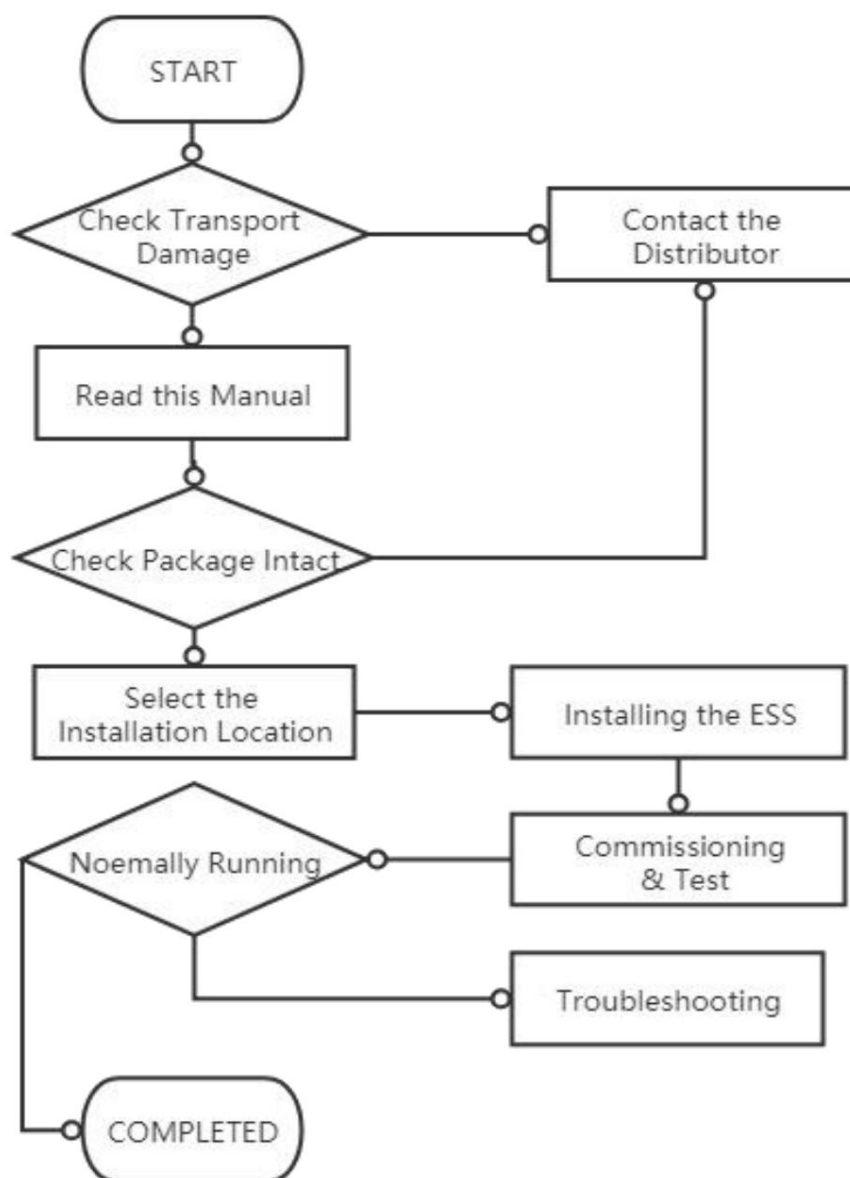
START

Check Transport Damage

Contact the Distributor

Read this Manual

Check Package Intact

Select the Installation Location

Installing the ESS

Noemally Running

Commissioning & Test

Troubleshooting

COMPLETED